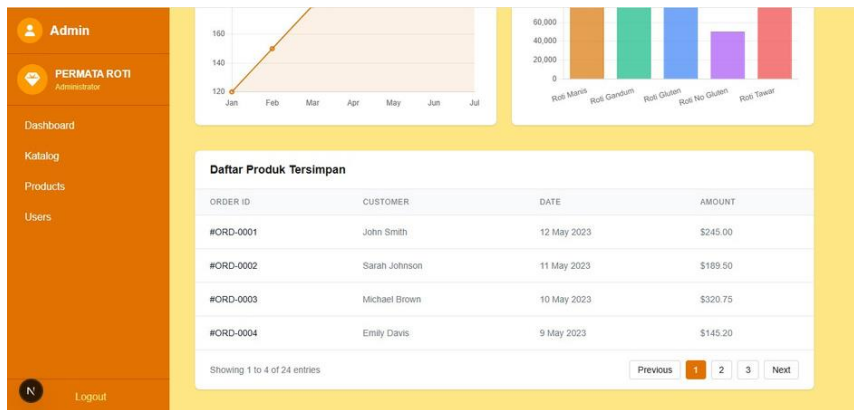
Admin

PERMATA ROTI
Administrator

Dashboard
Katalog
Products
Users

N
Logout

160
140
120
Jan Feb Mar Apr May Jun Jul

60,000
40,000
20,000
0
Roti Manis Roti Gandum Roti Gluten Roti No Gluten Roti Tawar

Daftar Produk Tersimpan

| ORDER ID | CUSTOMER | DATE | AMOUNT |
|---|---|---|---|
| #ORD-0001 | John Smith | 12 May 2023 | $245.00 |
| #ORD-0002 | Sarah Johnson | 11 May 2023 | $189.50 |
| #ORD-0003 | Michael Brown | 10 May 2023 | $320.75 |
| #ORD-0004 | Emily Davis | 9 May 2023 | $145.20 |

Showing 1 to 4 of 24 entries

Previous 1 2 3 Next